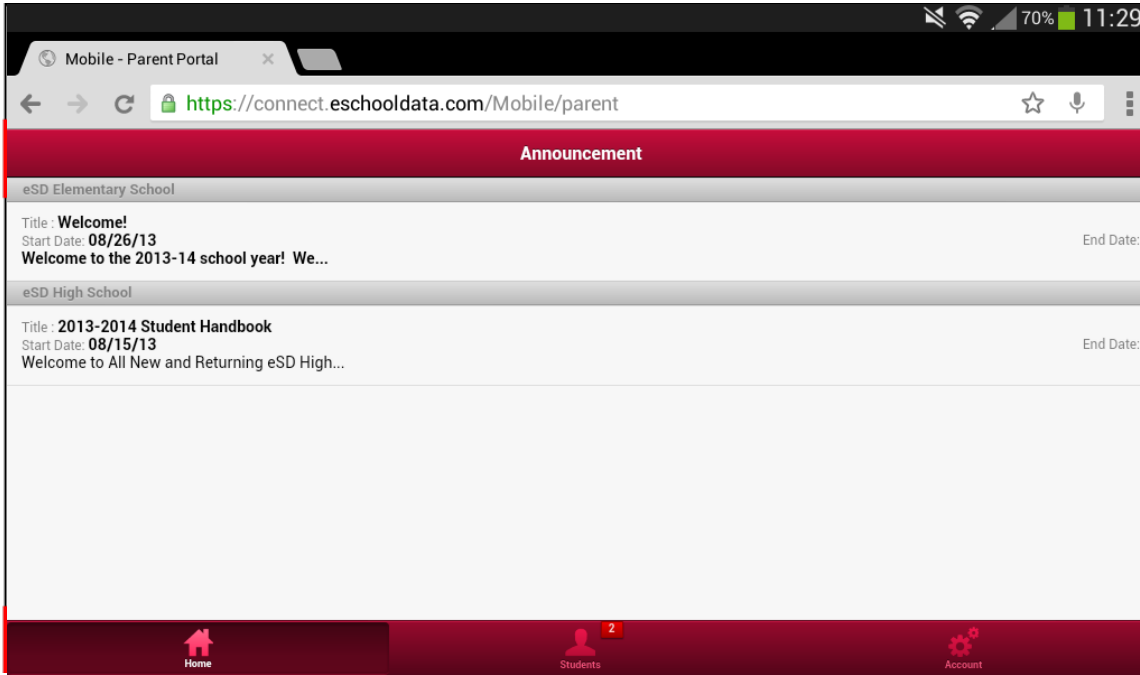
70% 11:29

Mobile - Parent Portal ×

https://connect.eschooldata.com/Mobile/parent

Announcement

eSD Elementary School

Title : Welcome!
Start Date: 08/26/13
Welcome to the 2013-14 school year! We...

End Date:

eSD High School

Title : 2013-2014 Student Handbook
Start Date: 08/15/13
Welcome to All New and Returning eSD High...

End Date:

Home

2
Students

Account